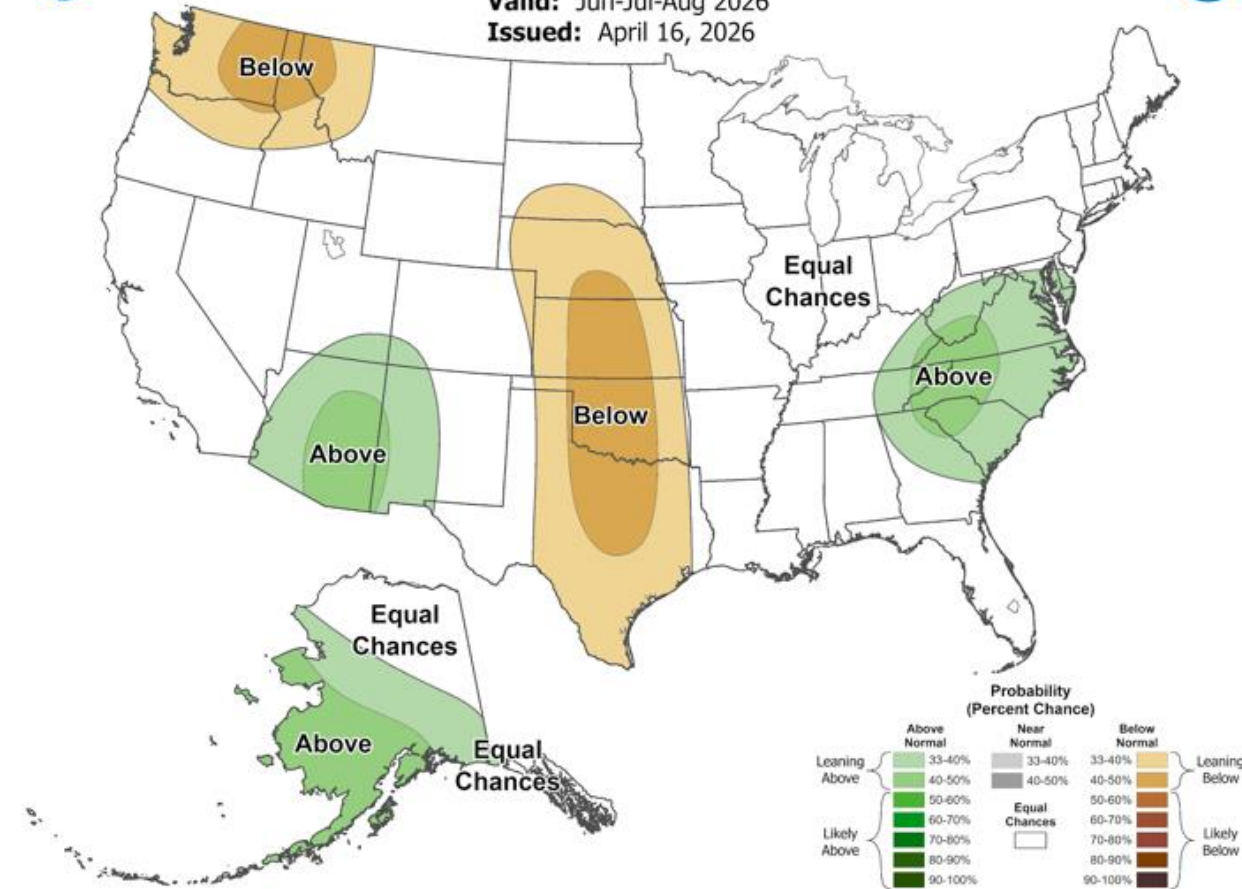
Valid: Jun-Jul-Aug 2026
Issued: April 16, 2026

Below

Equal Chances

Above

Below

Above

Equal Chances

Above

Equal Chances

Probability (Percent Chance)

| | Above Normal | Near Normal | Below Normal | |
|---|---|---|---|---|
| Leaning Above | 33-40% | 33-40% | 33-40% | Leaning Below |
| | 40-50% | 40-50% | 40-50% | |
| Likely Above | 50-60% | Equal Chances | 50-60% | Likely Below |
| | 60-70% | | 60-70% | |
| | 70-80% | | 70-80% | |
| | 80-90% | | 80-90% | |
| | 90-100% | | 90-100% | |